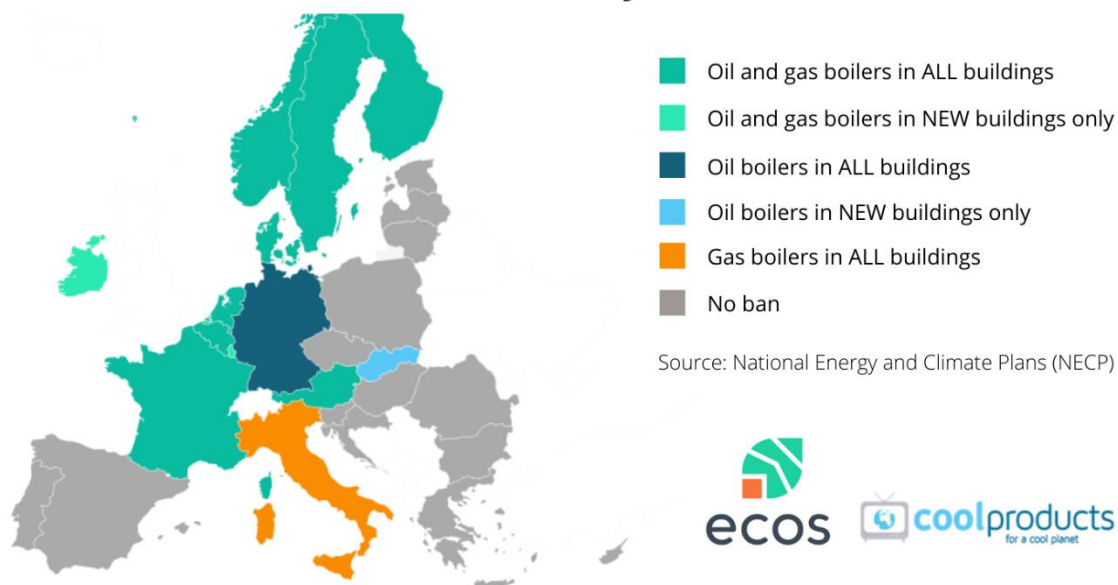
Oil and gas boilers in ALL buildings

Oil and gas boilers in NEW buildings only

Oil boilers in ALL buildings

Oil boilers in NEW buildings only

Gas boilers in ALL buildings

No ban

Source: National Energy and Climate Plans (NECP)

ecos

coolproducts
for a cool planet